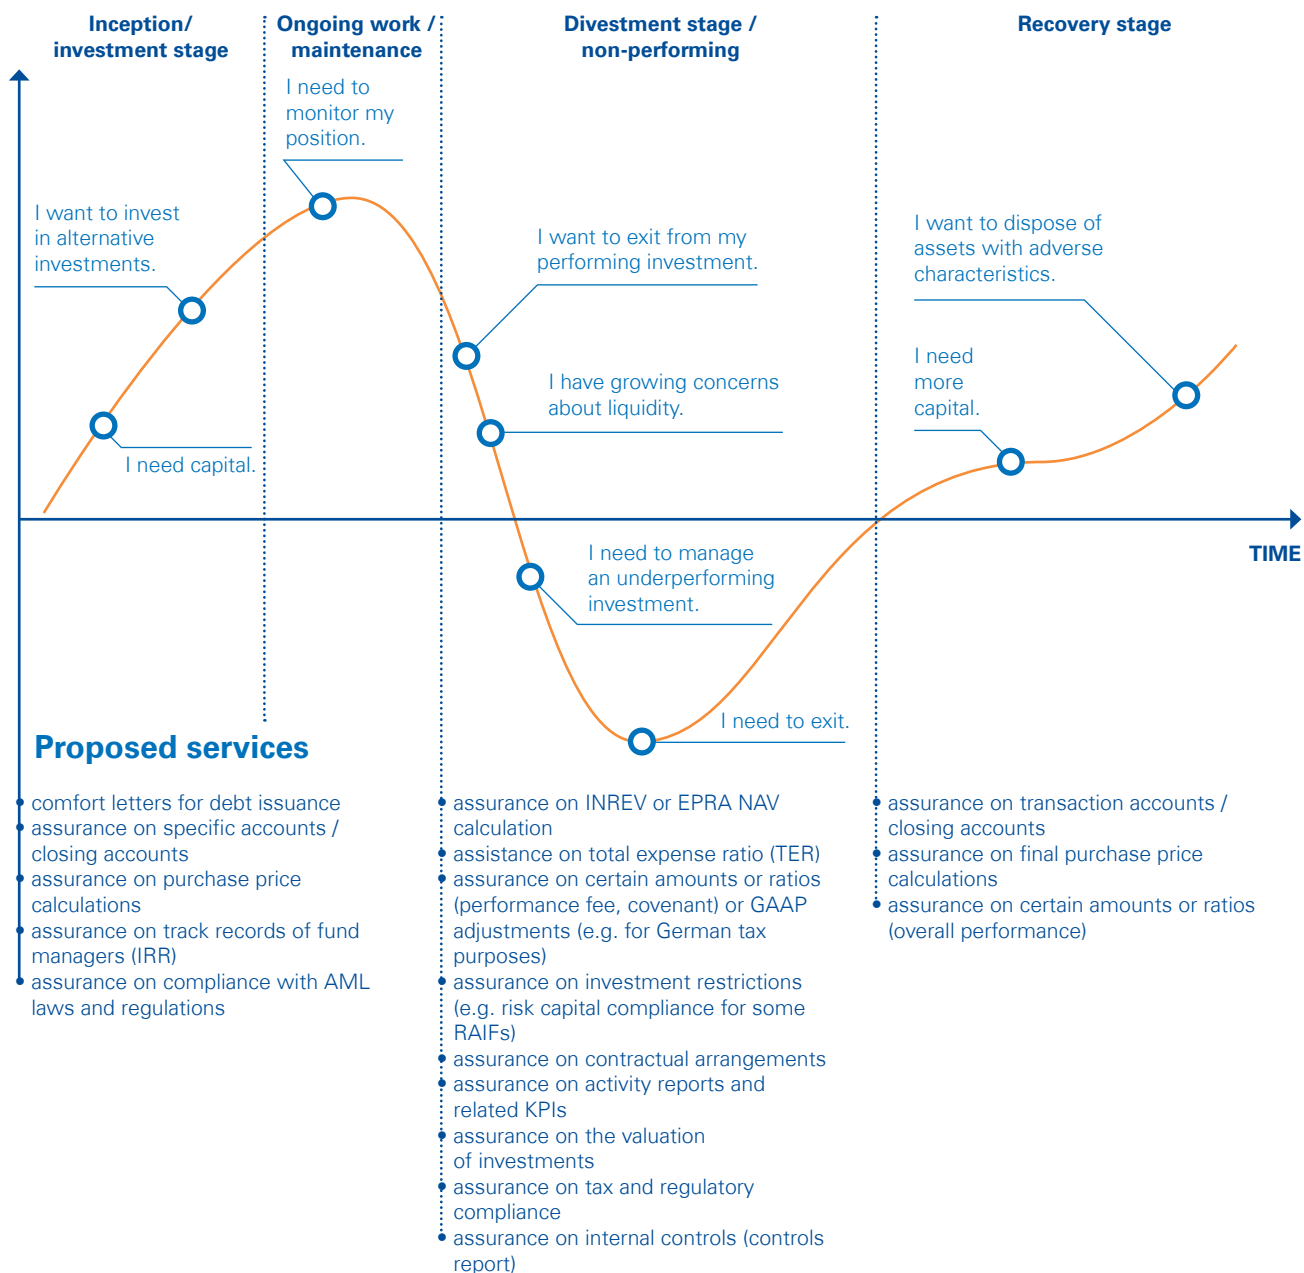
Inception/ investment stage

Ongoing work / maintenance

Divestment stage / non-performing

Recovery stage

I need to monitor my position.

I want to invest in alternative investments.

I need capital.

I want to exit from my performing investment.

I have growing concerns about liquidity.

I need to manage an underperforming investment.

I need to exit.

I want to dispose of assets with adverse characteristics.

I need more capital.

TIME

Proposed services

comfort letters for debt issuance
assurance on specific accounts / closing accounts
assurance on purchase price calculations
assurance on track records of fund managers (IRR)
assurance on compliance with AML laws and regulations

assurance on INREV or EPRA NAV calculation
assistance on total expense ratio (TER)
assurance on certain amounts or ratios (performance fee, covenant) or GAAP adjustments (e.g. for German tax purposes)
assurance on investment restrictions (e.g. risk capital compliance for some RAIFs)
assurance on contractual arrangements
assurance on activity reports and related KPIs
assurance on the valuation of investments
assurance on tax and regulatory compliance
assurance on internal controls (controls report)

assurance on transaction accounts / closing accounts
assurance on final purchase price calculations
assurance on certain amounts or ratios (overall performance)